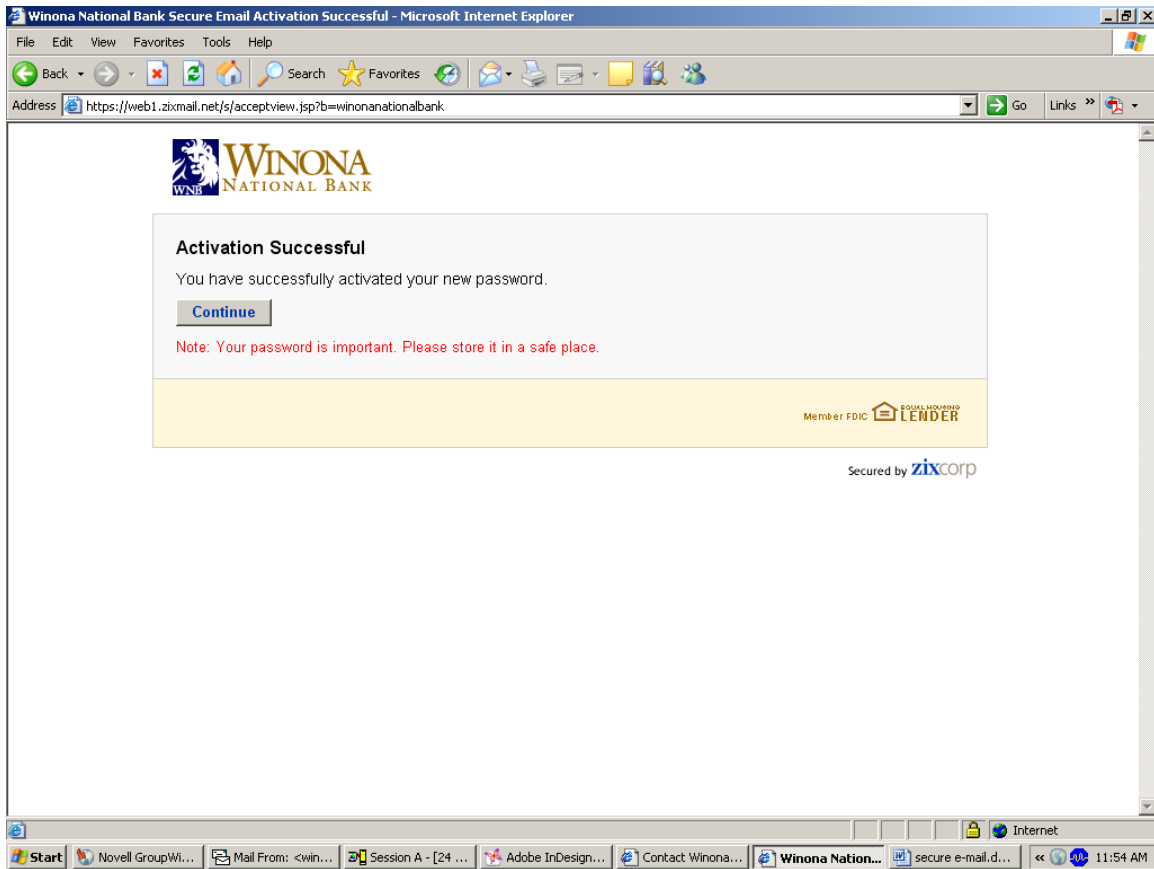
Winona National Bank Secure Email Activation Successful - Microsoft Internet Explorer

File Edit View Favorites Tools Help

Back Search Favorites

Address https://web1.zixmail.net/s/acceptview.jsp?b=winonanationalbank Go Links

WNB WINONA NATIONAL BANK

Activation Successful

You have successfully activated your new password.

Continue

Note: Your password is important. Please store it in a safe place.

Member FDIC EQUAL HOUSING LENDER

Secured by zixcorp

Internet

Start Novell GroupWi... Mail From: <win... Session A - [24 ... Adobe InDesign... Contact Winona... Winona Nation... secure e-mail.d... 11:54 AM